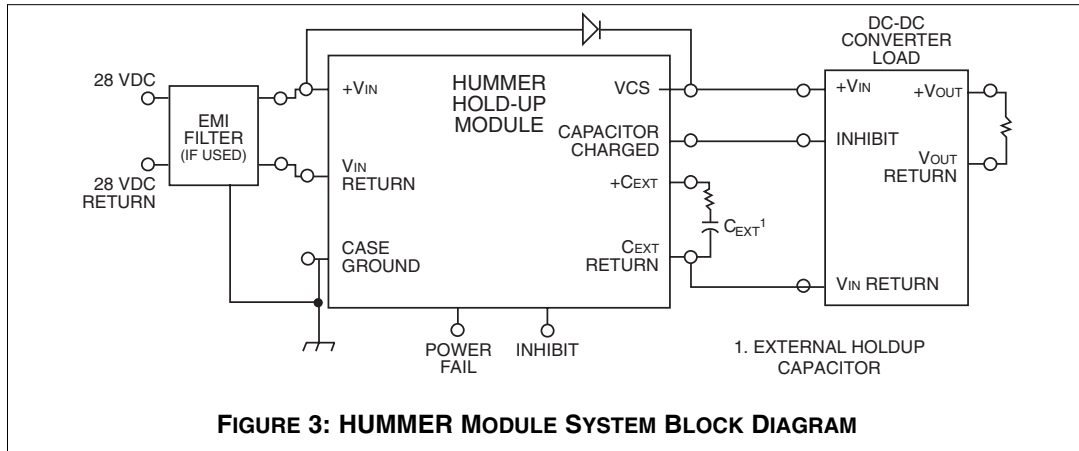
28 VDC

28 VDC RETURN

EMI FILTER (IF USED)

$+V_{IN}$

$V_{IN}$ RETURN

CASE GROUND

HUMMER HOLD-UP MODULE

VCS

CAPACITOR CHARGED

$+C_{EXT}$

$C_{EXT}$ RETURN

$C_{EXT}{}^{1}$

POWER FAIL

INHIBIT

DC-DC CONVERTER LOAD

$+V_{IN}$

INHIBIT

$V_{IN}$ RETURN

$+V_{OUT}$

$V_{OUT}$ RETURN

1. EXTERNAL HOLDUP CAPACITOR

FIGURE 3: HUMMER MODULE SYSTEM BLOCK DIAGRAM